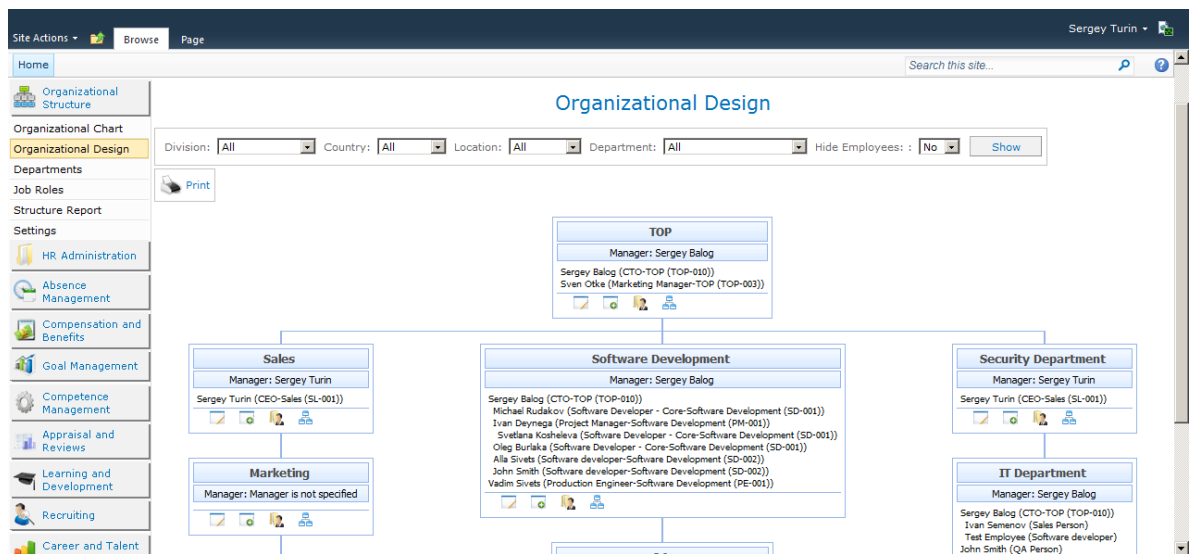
Site Actions Browse Page

Sergey Turin

Home

Search this site...

Organizational Structure

Organizational Chart

Organizational Design

Departments

Job Roles

Structure Report

Settings

HR Administration

Absence Management

Compensation and Benefits

Goal Management

Competence Management

Appraisal and Reviews

Learning and Development

Recruiting

Career and Talent

Organizational Design

Division: All Country: All Location: All Department: All Hide Employees: : No Show

Print

TOP

Manager: Sergey Balog

Sergey Balog (CTO-TOP (TOP-010))
Sven Otke (Marketing Manager-TOP (TOP-003))

Sales

Manager: Sergey Turin

Sergey Turin (CEO-Sales (SL-001))

Software Development

Manager: Sergey Balog

Sergey Balog (CTO-TOP (TOP-010))
Michael Rudakov (Software Developer - Core-Software Development (SD-001))
Ivan Deynega (Project Manager-Software Development (PM-001))
Svetlana Kosheleva (Software Developer - Core-Software Development (SD-001))
Oleg Burlaka (Software Developer - Core-Software Development (SD-001))
Alla Sivets (Software developer-Software Development (SD-002))
John Smith (Software developer-Software Development (SD-002))
Vadim Sivets (Production Engineer-Software Development (PE-001))

Security Department

Manager: Sergey Turin

Sergey Turin (CEO-Sales (SL-001))

Marketing

Manager: Manager is not specified

IT Department

Manager: Sergey Balog

Sergey Balog (CTO-TOP (TOP-010))
Ivan Semenov (Sales Person)
Test Employee (Software developer)
John Smith (QA Person)